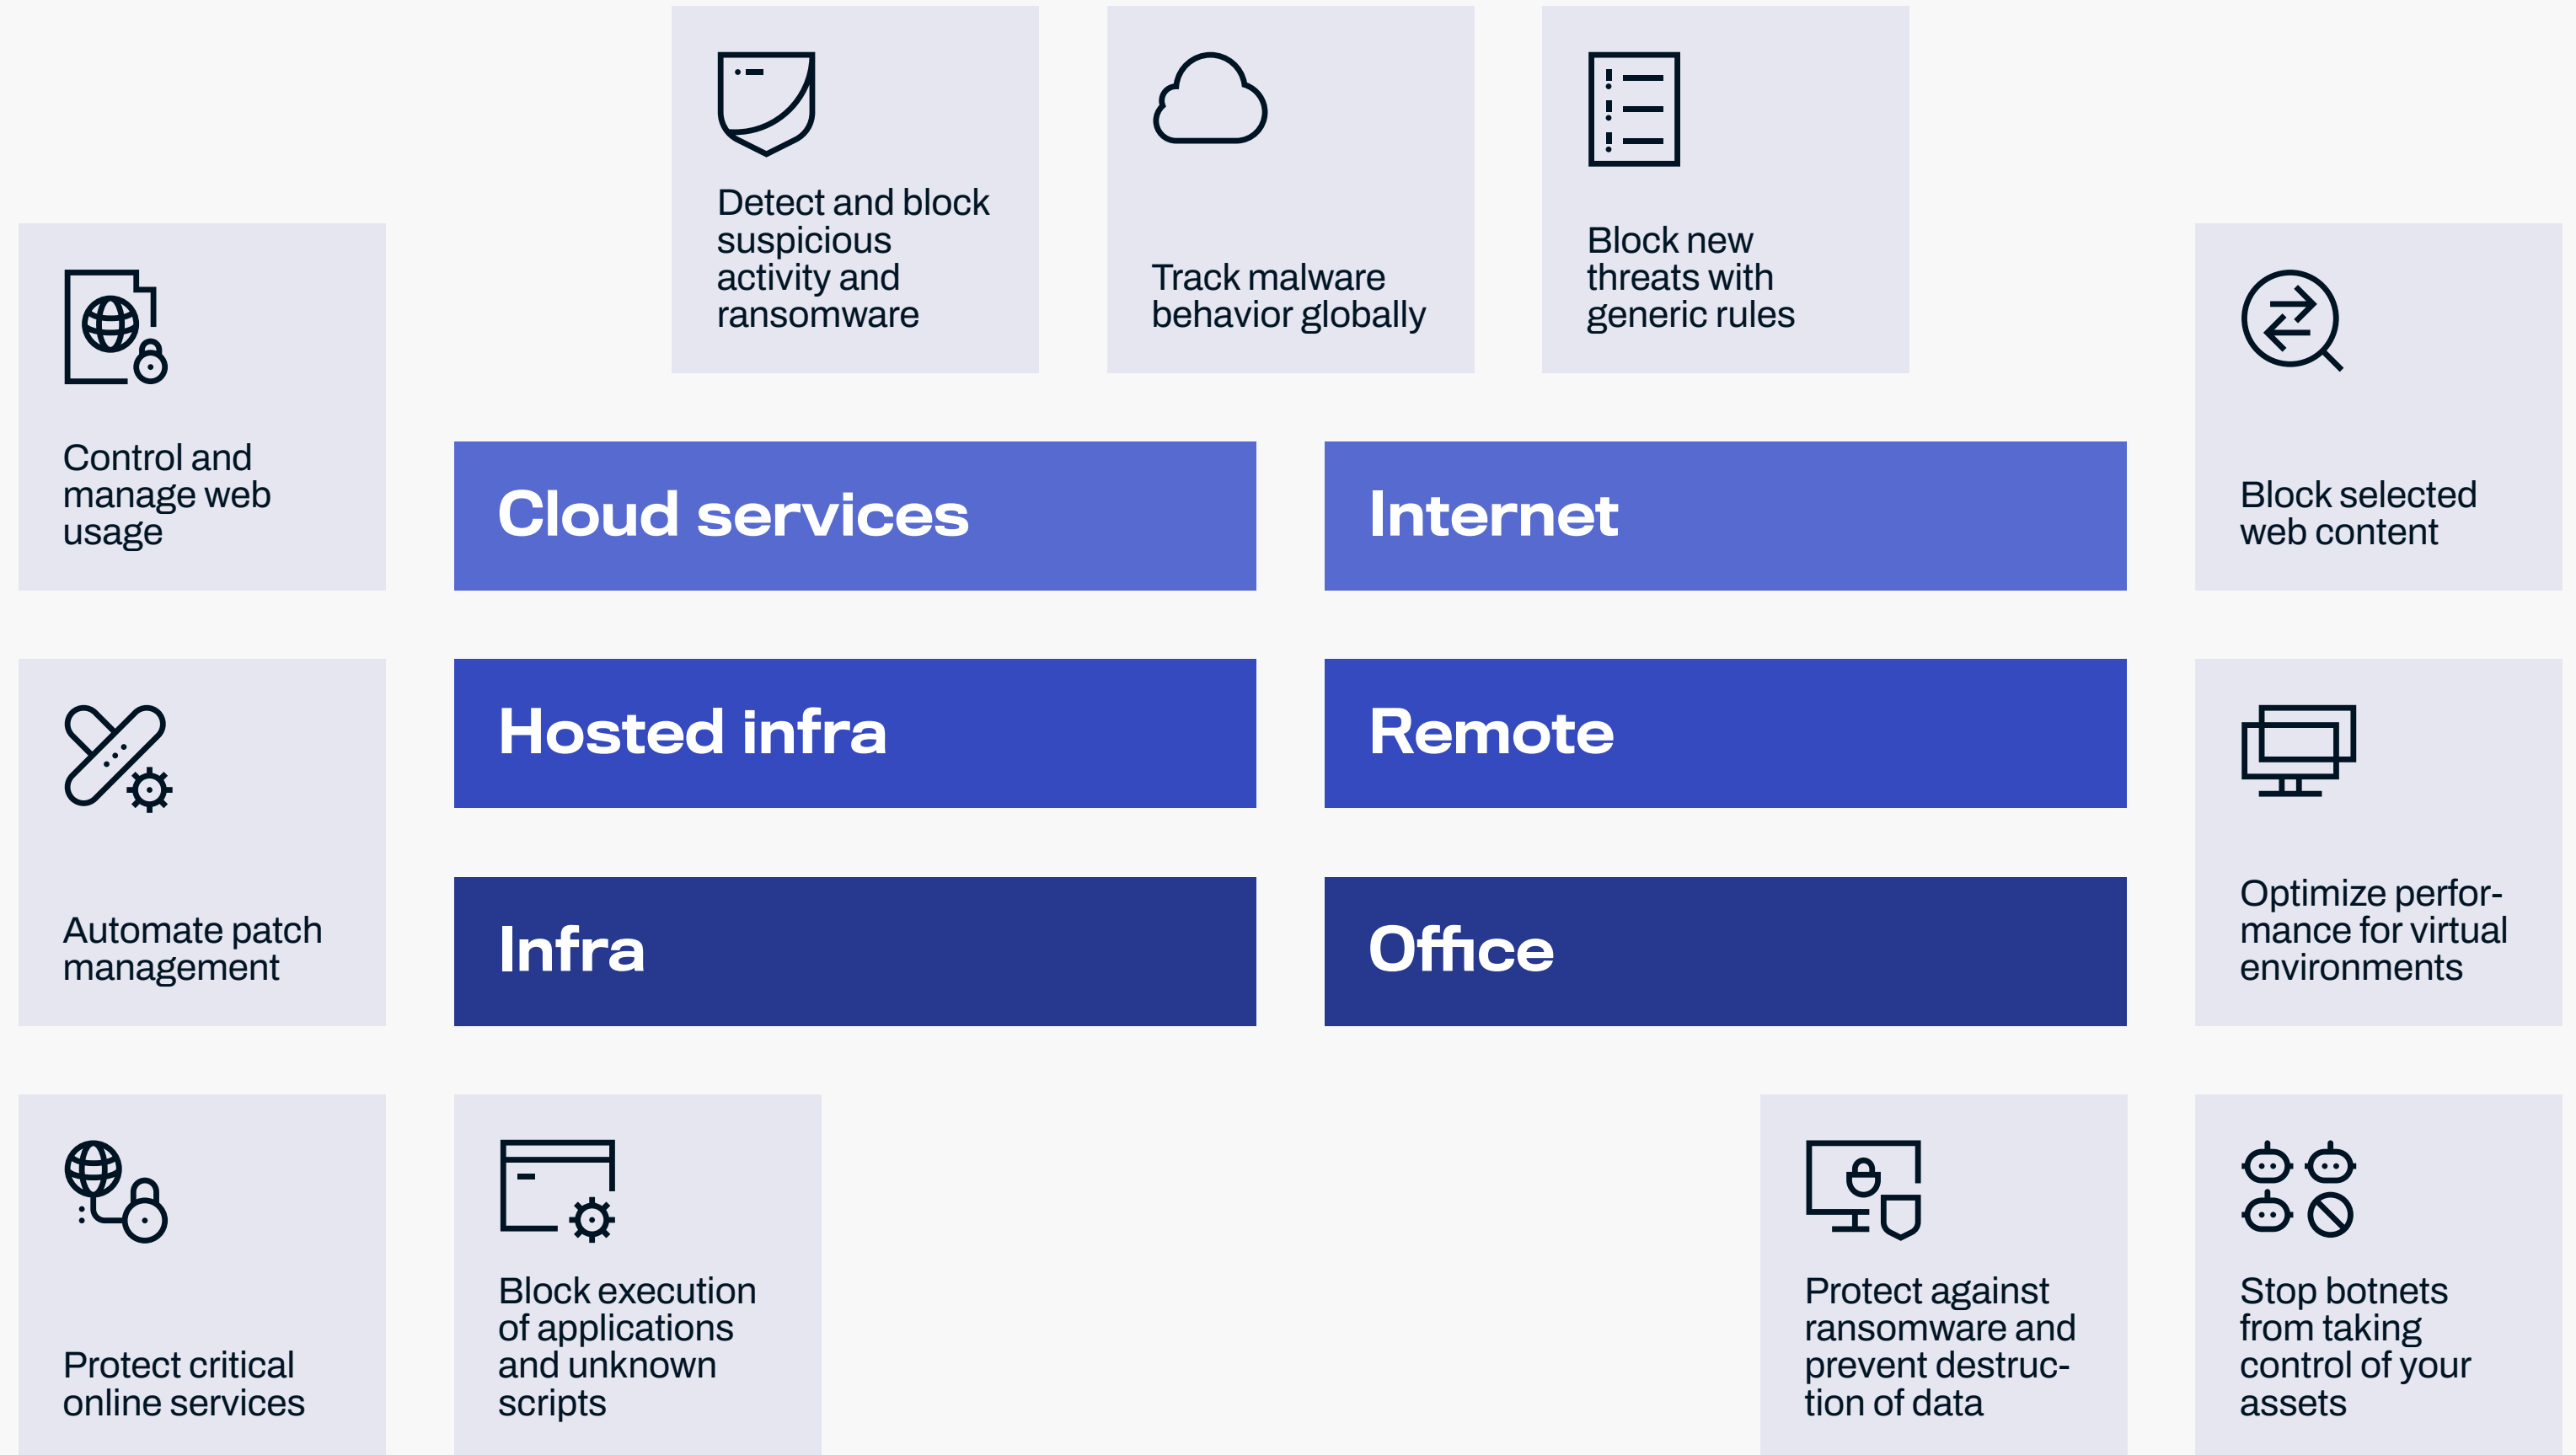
Detect and block suspicious activity and ransomware

Track malware behavior globally

Block new threats with generic rules

Control and manage web usage

Cloud services

Internet

Block selected web content

Hosted infra

Remote

Automate patch management

Infra

Office

Optimize performance for virtual environments

Protect critical online services

Block execution of applications and unknown scripts

Protect against ransomware and prevent destruction of data

Stop botnets from taking control of your assets